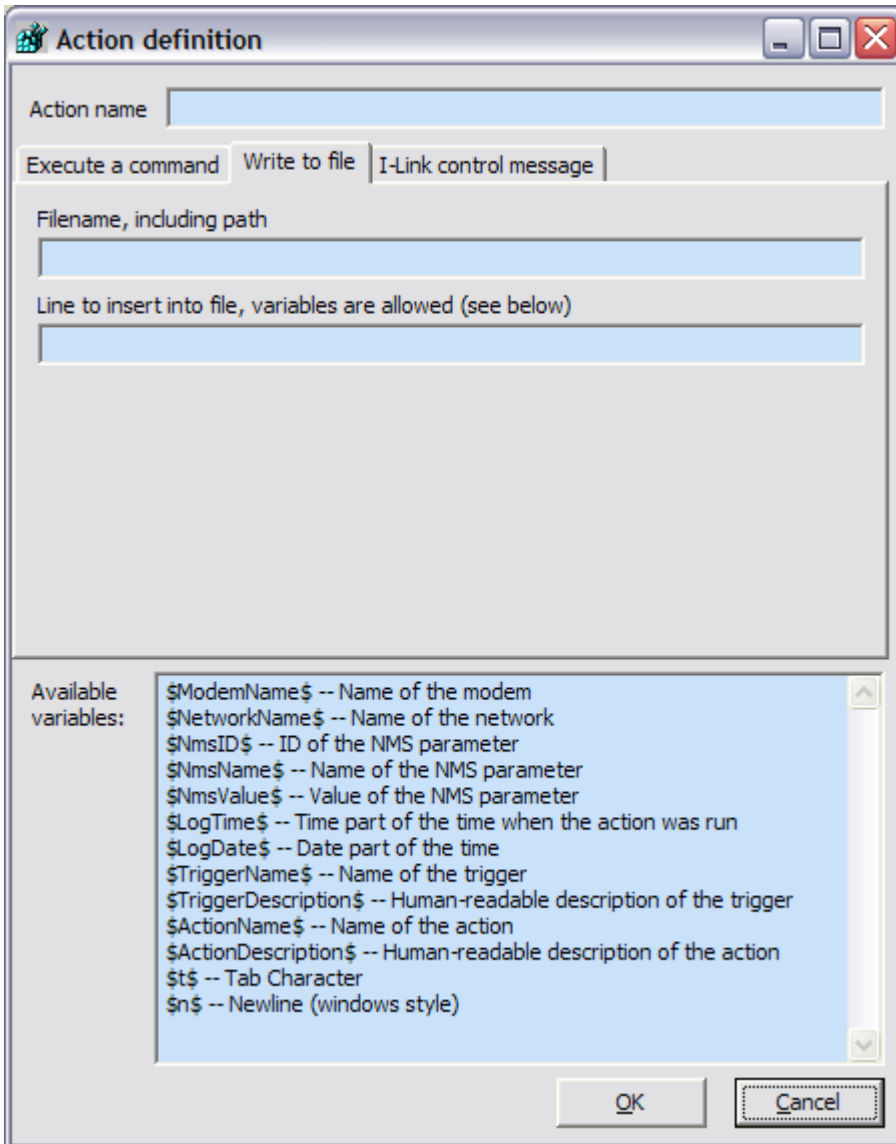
Action definition

Action name

Execute a command | Write to file | I-Link control message

Filename, including path

Line to insert into file, variables are allowed (see below)

Available variables:

\$ModemName\$ -- Name of the modem
\$NetworkName\$ -- Name of the network
\$NmsID\$ -- ID of the NMS parameter
\$NmsName\$ -- Name of the NMS parameter
\$NmsValue\$ -- Value of the NMS parameter
\$LogTime\$ -- Time part of the time when the action was run
\$LogDate\$ -- Date part of the time
\$TriggerName\$ -- Name of the trigger
\$TriggerDescription\$ -- Human-readable description of the trigger
\$ActionName\$ -- Name of the action
\$ActionDescription\$ -- Human-readable description of the action
\$t\$ -- Tab Character
\$n\$ -- Newline (windows style)

OK
Cancel